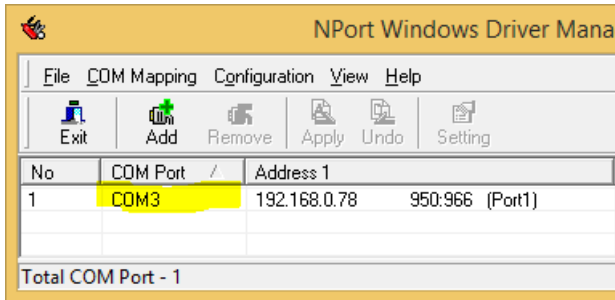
NPort Windows Driver Mana

File COM Mapping Configuration View Help

Exit Add Remove Apply Undo Setting

| No | COM Port / | Address 1 |
|---|---|---|
| 1 | COM3 | 192.168.0.78 950:966 (Port1) |

Total COM Port - 1